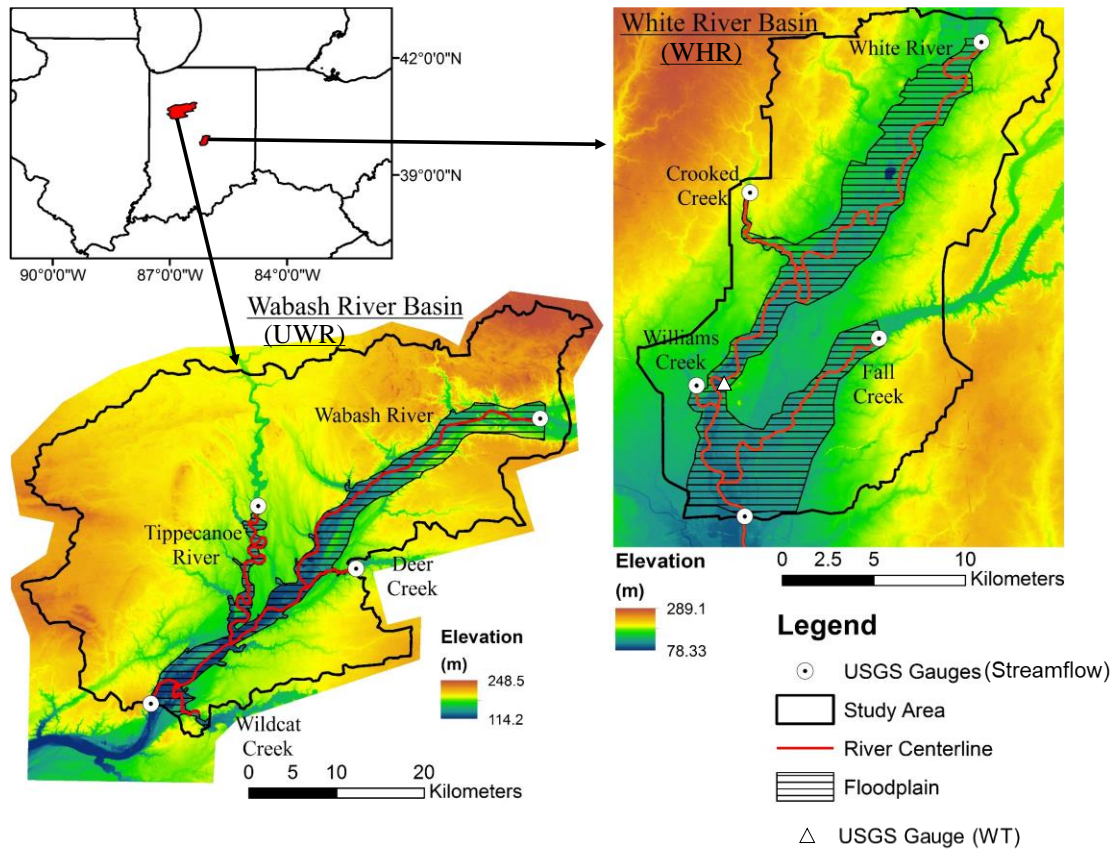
42°0'0"N

39°0'0"N

90°0'0"W

87°0'0"W

84°0'0"W

White River Basin
(WHR)

White River

Crooked Creek

Williams Creek

Fall Creek

Elevation
(m)

289.1

78.33

0 2.5 5 10
Kilometers

Wabash River Basin
(UWR)

Wabash River

Tippecanoe River

Deer Creek

Wildcat Creek

Elevation
(m)

248.5

114.2

0 5 10 20
Kilometers

Legend

USGS Gauges (Streamflow)

Study Area

River Centerline

Floodplain

USGS Gauge (WT)